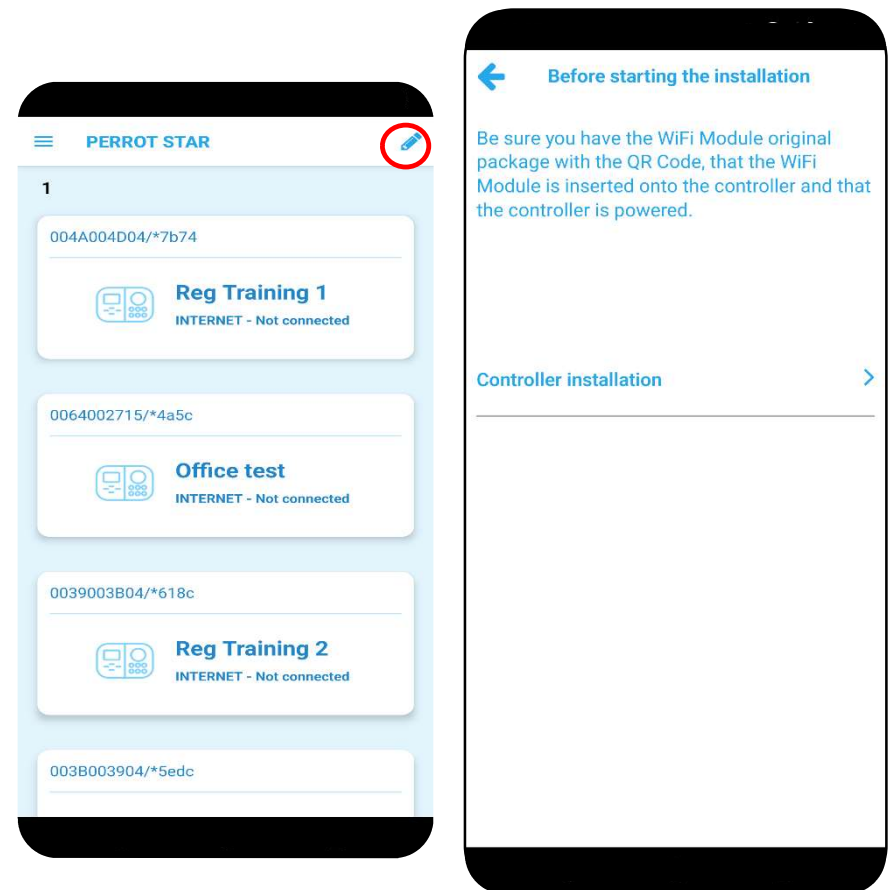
PERROT STAR

1

004A004D04/*7b74

Reg Training 1
INTERNET - Not connected

0064002715/*4a5c

Office test
INTERNET - Not connected

0039003B04/*618c

Reg Training 2
INTERNET - Not connected

003B003904/*5edc

Before starting the installation

Be sure you have the WiFi Module original package with the QR Code, that the WiFi Module is inserted onto the controller and that the controller is powered.

Controller installation